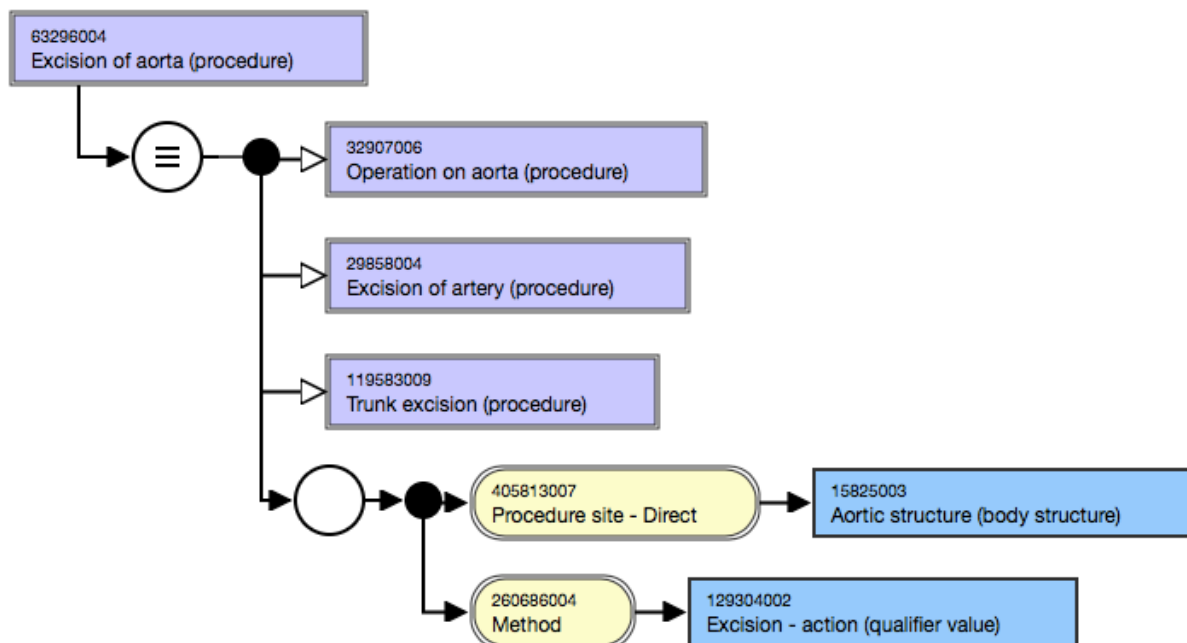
63296004
Excision of aorta (procedure)

≡

32907006
Operation on aorta (procedure)

29858004
Excision of artery (procedure)

119583009
Trunk excision (procedure)

405813007
Procedure site - Direct

15825003
Aortic structure (body structure)

260686004
Method

129304002
Excision - action (qualifier value)